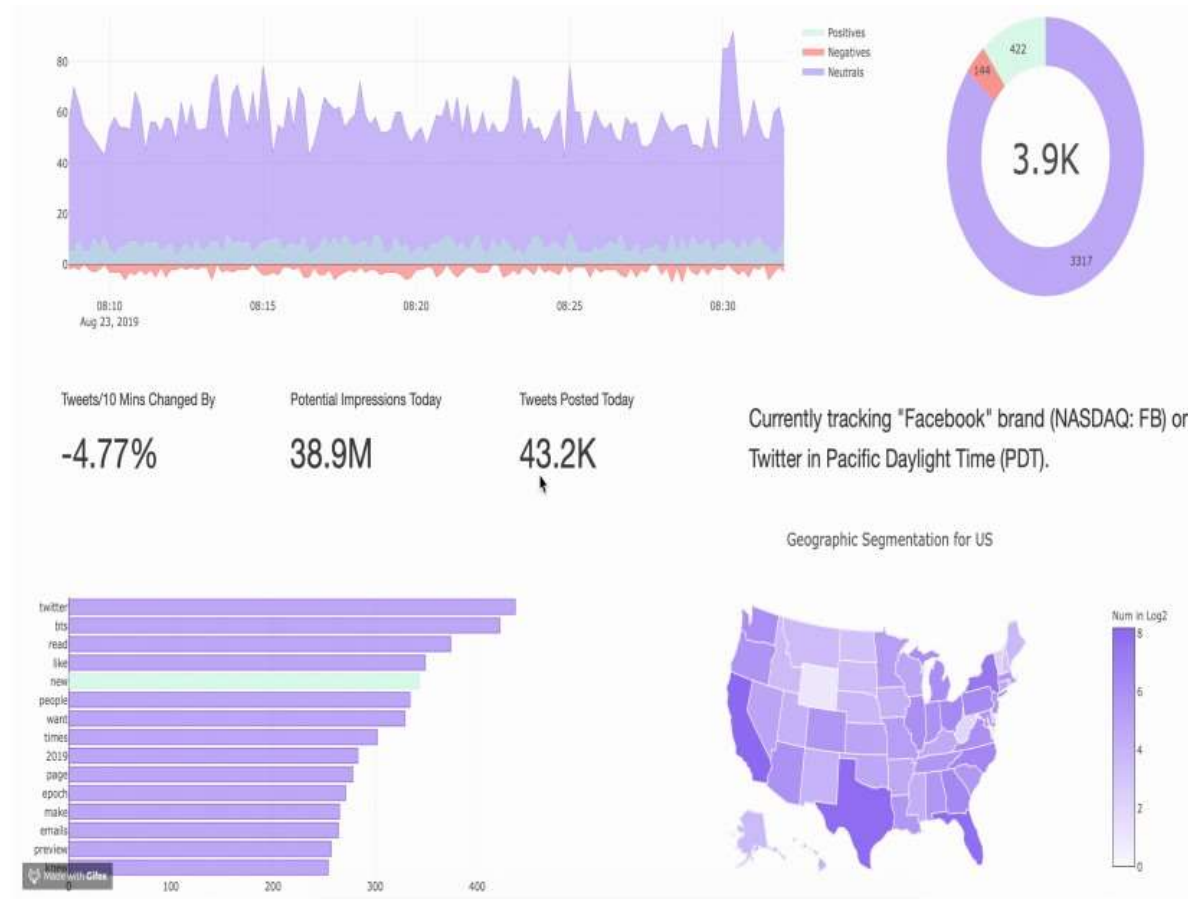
80
60
40
20
0
08:10
Aug 23, 2019
08:15
08:20
08:25
08:30

Positives
Negatives
Neutrals

422
144
3.9K
3317

Tweets/10 Mins Changed By
-4.77%

Potential Impressions Today
38.9M

Tweets Posted Today
43.2K

Currently tracking "Facebook" brand (NASDAQ: FB) or Twitter in Pacific Daylight Time (PDT).

Geographic Segmentation for US

twitter
bts
read
like
new
people
want
times
2019
page
epoch
make
emails
preview
know
0
100
200
300
400

Num in Log2
8
6
4
2
0

Made with Gifox